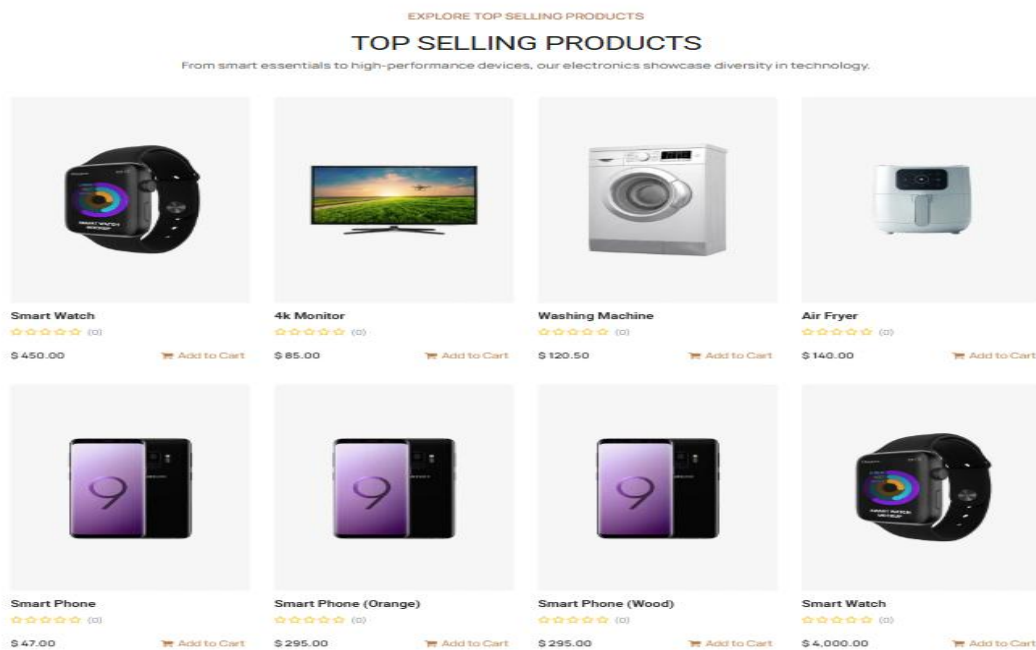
EXPLORE TOP SELLING PRODUCTS

TOP SELLING PRODUCTS

From smart essentials to high-performance devices, our electronics showcase diversity in technology.

Smart Watch
(0)
$ 450.00 Add to Cart

4k Monitor
(0)
$ 85.00 Add to Cart

Washing Machine
(0)
$ 120.50 Add to Cart

Air Fryer
(0)
$ 140.00 Add to Cart

Smart Phone
(0)
$ 47.00 Add to Cart

Smart Phone (Orange)
(0)
$ 295.00 Add to Cart

Smart Phone (Wood)
(0)
$ 295.00 Add to Cart

Smart Watch
(0)
$ 4,000.00 Add to Cart